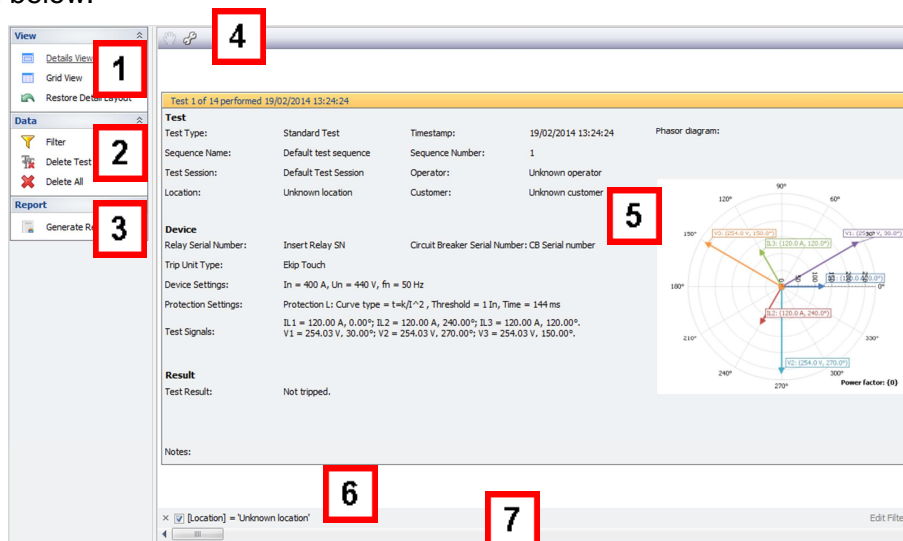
below:

View
Details View
Grid View
Restore Detail Layout
Data
Filter
Delete Test
Delete All
Report
Generate Re

1
2
3
4
5
6
7

Test 1 of 14 performed 19/02/2014 13:24:24

Test
Test Type: Standard Test
Timestamp: 19/02/2014 13:24:24
Phasor diagram:
Sequence Name: Default test sequence
Sequence Number: 1
Test Session: Default Test Session
Operator: Unknown operator
Location: Unknown location
Customer: Unknown customer

Device
Relay Serial Number: Insert Relay SN
Circuit Breaker Serial Number: CB Serial number
Trip Unit Type: Ekip Touch
Device Settings: In = 400 A, Un = 440 V, fn = 50 Hz
Protection Settings: Protection L: Curve type = t=k/I^2 , Threshold = 1 In, Time = 144 ms
Test Signals: IL1 = 120.00 A, 0.00°; IL2 = 120.00 A, 240.00°; IL3 = 120.00 A, 120.00°. V1 = 254.03 V, 30.00°; V2 = 254.03 V, 270.00°; V3 = 254.03 V, 150.00°.

Result
Test Result: Not tripped.

Notes:

90°
120°
60°
150°
180°
0°
210°
300°
240°
270°
V3: (254.0 V, 150.0°)
IL3: (120.0 A, 120.0°)
V1: (254.0 V, 30.0°)
IL1: (120.0 A, 0.0°)
IL2: (120.0 A, 240.0°)
V2: (254.0 V, 270.0°)
Power factor: (0)

× [Location] = 'Unknown location'
Edit Filte